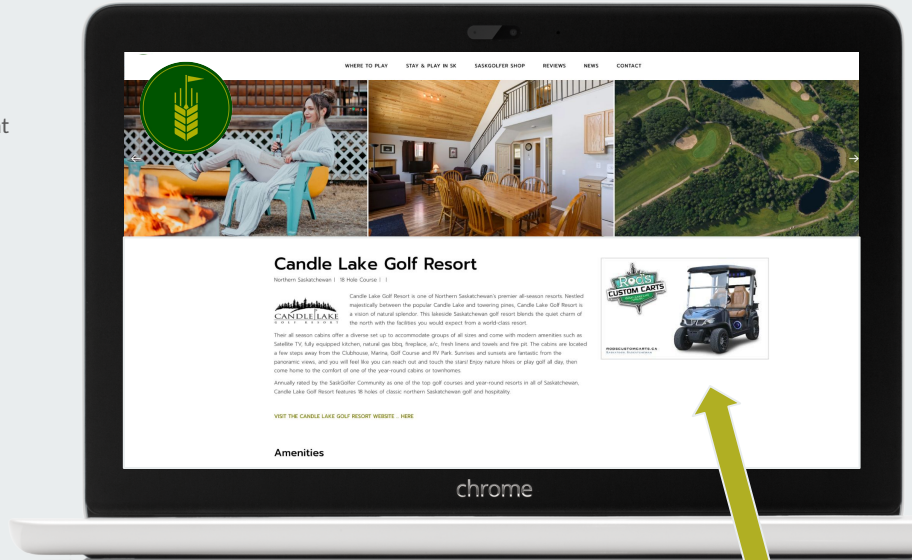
t

WHERE TO PLAY STAY & PLAY IN SK SASKGOLFER SHOP REVIEWS NEWS CONTACT

Candle Lake Golf Resort

Northern Saskatchewan | 18 Hole Course | |

CANDLE LAKE GOLF RESORT

Candle Lake Golf Resort is one of Northern Saskatchewan's premier all-season resorts. Nestled majestically between the popular Candle Lake and towering pines, Candle Lake Golf Resort is a vision of natural splendor. This lakeside Saskatchewan golf resort blends the quiet charm of the north with the facilities you would expect from a world-class resort.

Their all season cabins offer a diverse set up to accommodate groups of all sizes and come with modern amenities such as Satellite TV, fully equipped kitchen, natural gas bbq, fireplace, a/c, fresh linens and towels and fire pit. The cabins are located a few steps away from the Clubhouse, Marina, Golf Course and RV Park. Sunrises and sunsets are fantastic from the panoramic views, and you will feel like you can reach out and touch the stars! Enjoy nature hikes or play golf all day, then come home to the comfort of one of the year-round cabins or townhomes.

Annually rated by the SaskGolfer Community as one of the top golf courses and year-round resorts in all of Saskatchewan, Candle Lake Golf Resort features 18 holes of classic northern Saskatchewan golf and hospitality.

VISIT THE CANDLE LAKE GOLF RESORT WEBSITE ... HERE

Amenities

ROC'S CUSTOM CARTS

ROCSCUSTOMCARTS.CA

chrome